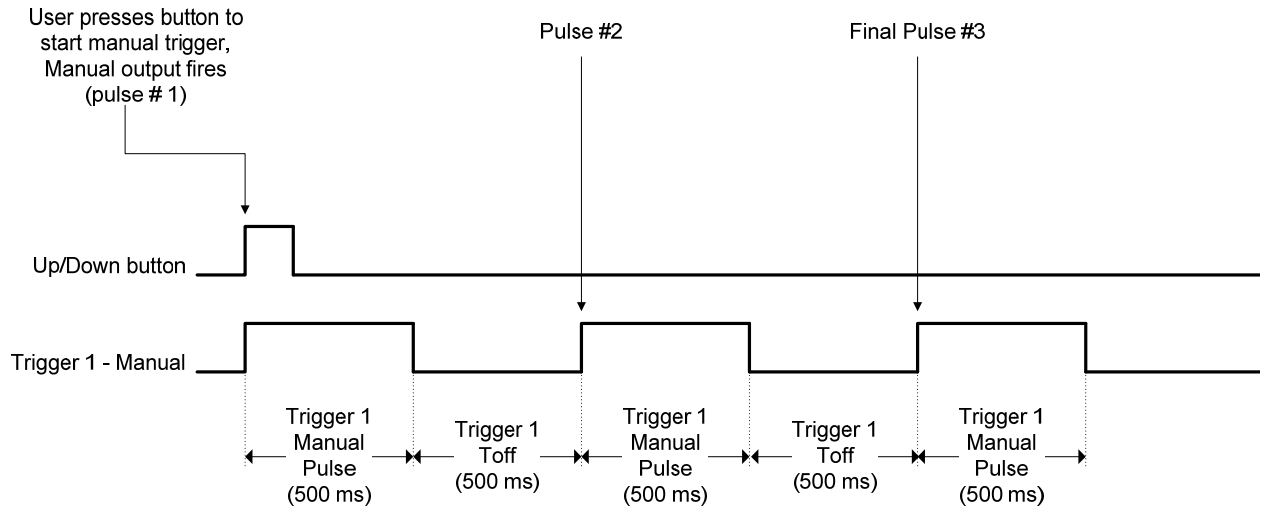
User presses button to start manual trigger, Manual output fires (pulse # 1)

Pulse #2

Final Pulse #3

Up/Down button

Trigger 1 - Manual

Trigger 1 Manual Pulse (500 ms)

Trigger 1 Toff (500 ms)

Trigger 1 Manual Pulse (500 ms)

Trigger 1 Toff (500 ms)

Trigger 1 Manual Pulse (500 ms)